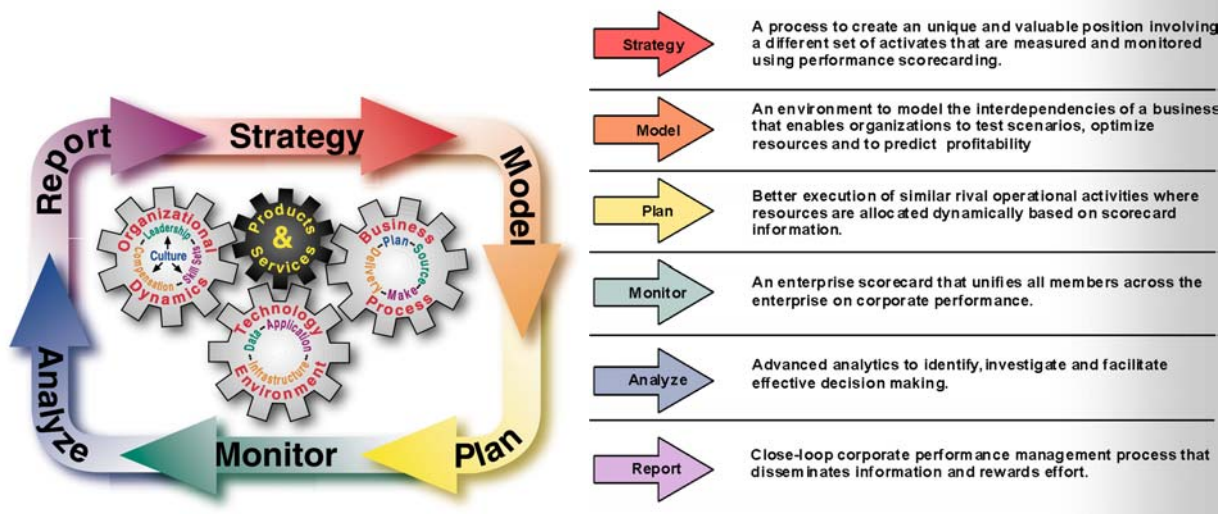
Report
Strategy
Model
Plan
Monitor
Analyze

Organizational Dynamics
Leadership
Culture
Compensation
Skill Sets

Products & Services

Business Process
Plan
Source
Make
Deliver

Technology Environment
Data
Application
Infrastructure

Strategy
A process to create an unique and valuable position involving a different set of activates that are measured and monitored using performance scorecarding.

Model
An environment to model the interdependencies of a business that enables organizations to test scenarios, optimize resources and to predict profitability

Plan
Better execution of similar rival operational activities where resources are allocated dynamically based on scorecard information.

Monitor
An enterprise scorecard that unifies all members across the enterprise on corporate performance.

Analyze
Advanced analytics to identify, investigate and facilitate effective decision making.

Report
Close-loop corporate performance management process that disseminates information and rewards effort.